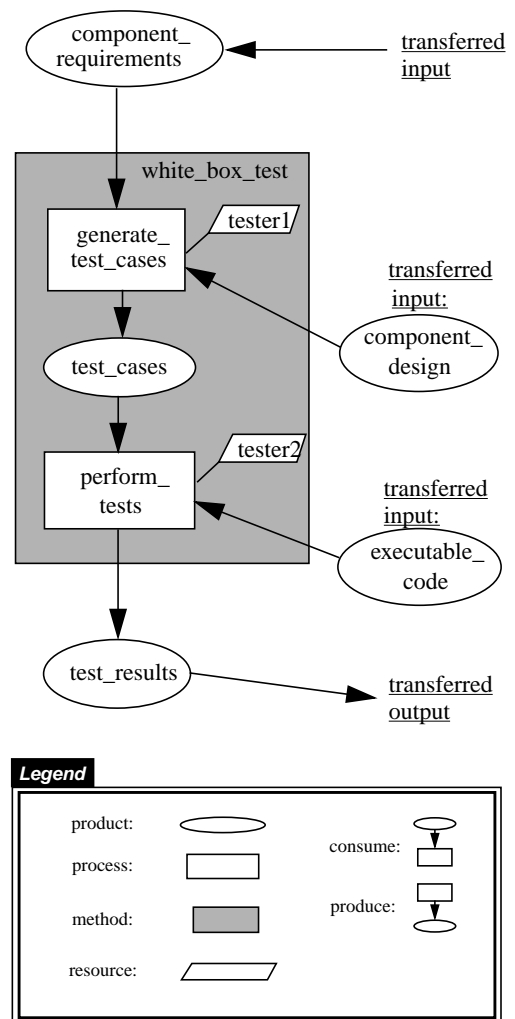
component_ requirements

transferred input

white_box_test

generate_ test_cases

tester1

transferred input:

component_ design

test_cases

perform_ tests

tester2

transferred input:

executable_ code

test_results

transferred output

Legend

product:

process:

method:

resource:

consume:

produce: